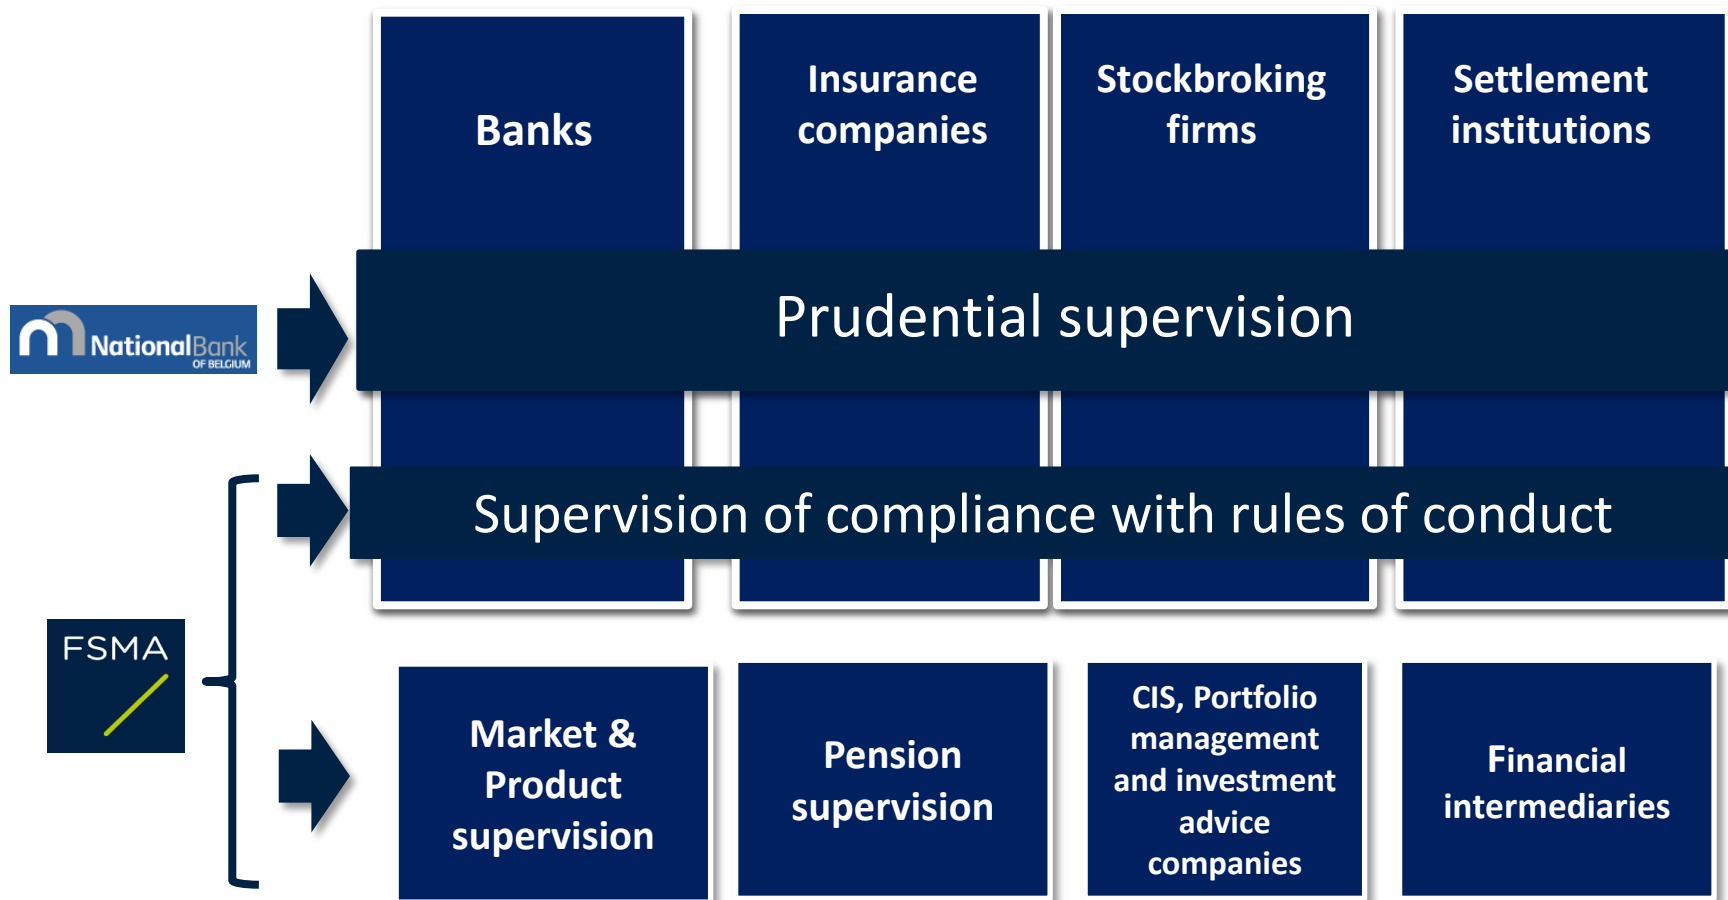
Banks

Insurance companies

Stockbroking firms

Settlement institutions

NationalBank OF BELGIUM

Prudential supervision

Supervision of compliance with rules of conduct

FSMA

Market & Product supervision

Pension supervision

CIS, Portfolio management and investment advice companies

Financial intermediaries